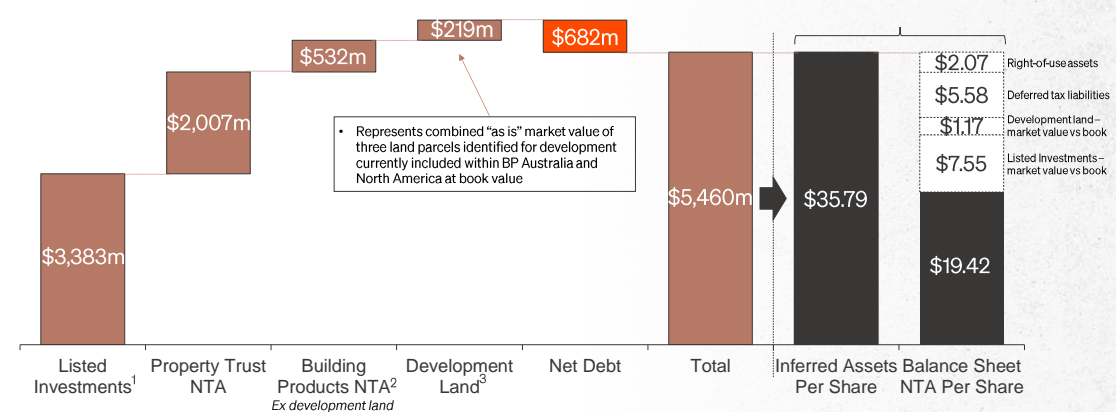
$3,383m

$2,007m

$532m

$219m

$682m

$5,460m

$35.79

$2.07

$5.58

$1.17

$7.55

$19.42

Right-of-use assets

Deferred tax liabilities

Development land – market value vs book

Listed Investments – market value vs book

• Represents combined "as is" market value of three land parcels identified for development currently included within BP Australia and North America at book value

Listed Investments$^1$

Property Trust NTA

Building Products NTA$^2$
Ex development land

Development Land$^3$

Net Debt

Total

Inferred Assets Per Share

Balance Sheet NTA Per Share